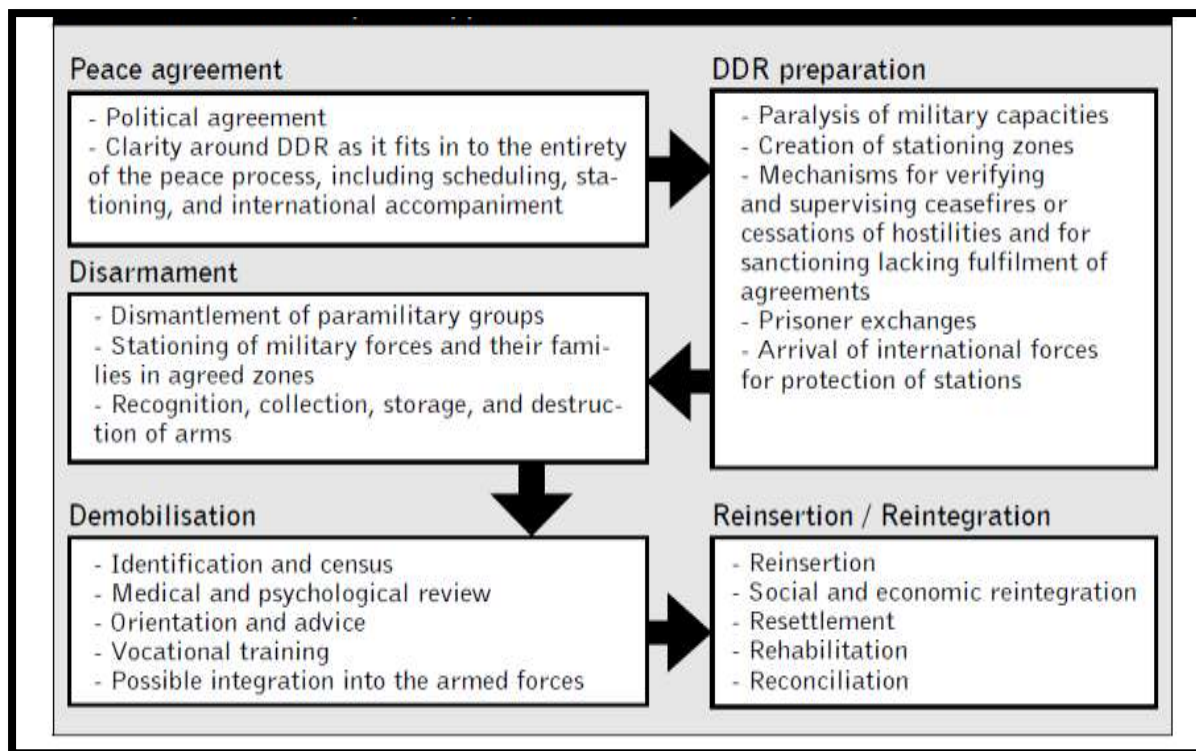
Peace agreement

- Political agreement
- Clarity around DDR as it fits in to the entirety of the peace process, including scheduling, stationing, and international accompaniment

DDR preparation

- Paralysis of military capacities
- Creation of stationing zones
- Mechanisms for verifying and supervising ceasefires or cessations of hostilities and for sanctioning lacking fulfilment of agreements
- Prisoner exchanges
- Arrival of international forces for protection of stations

Disarmament

- Dismantlement of paramilitary groups
- Stationing of military forces and their families in agreed zones
- Recognition, collection, storage, and destruction of arms

Demobilisation

- Identification and census
- Medical and psychological review
- Orientation and advice
- Vocational training
- Possible integration into the armed forces

Reinsertion / Reintegration

- Reinsertion
- Social and economic reintegration
- Resettlement
- Rehabilitation
- Reconciliation